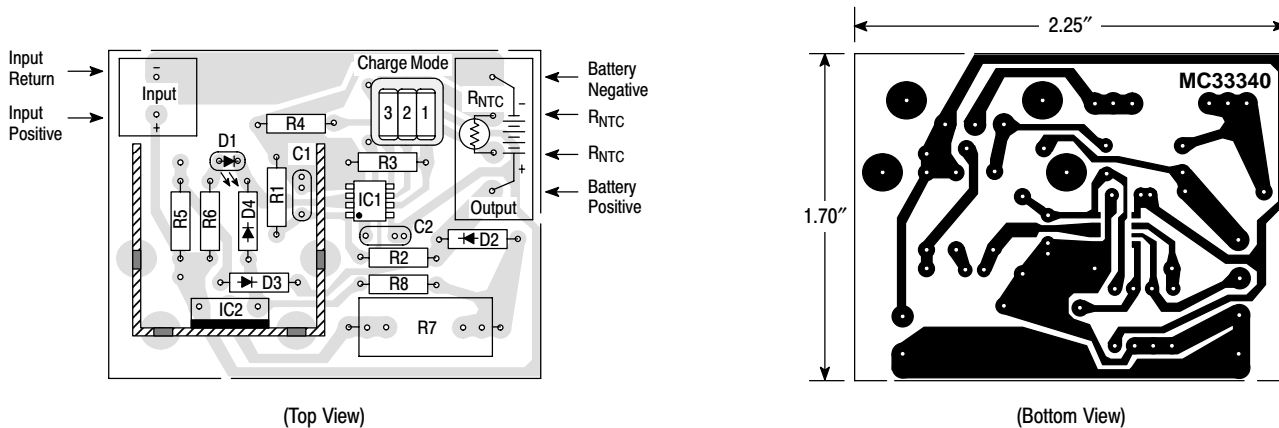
Input Return

Input Positive

Input

-

+

Charge Mode

3 2 1

$R_{NTC}$

-

+

Output

Battery Negative

$R_{NTC}$

$R_{NTC}$

Battery Positive

R4

D1

C1

R3

R1

IC1

R5

R6

D4

C2

D2

R2

D3

R8

IC2

R7

(Top View)

2.25″

1.70″

MC33340

(Bottom View)